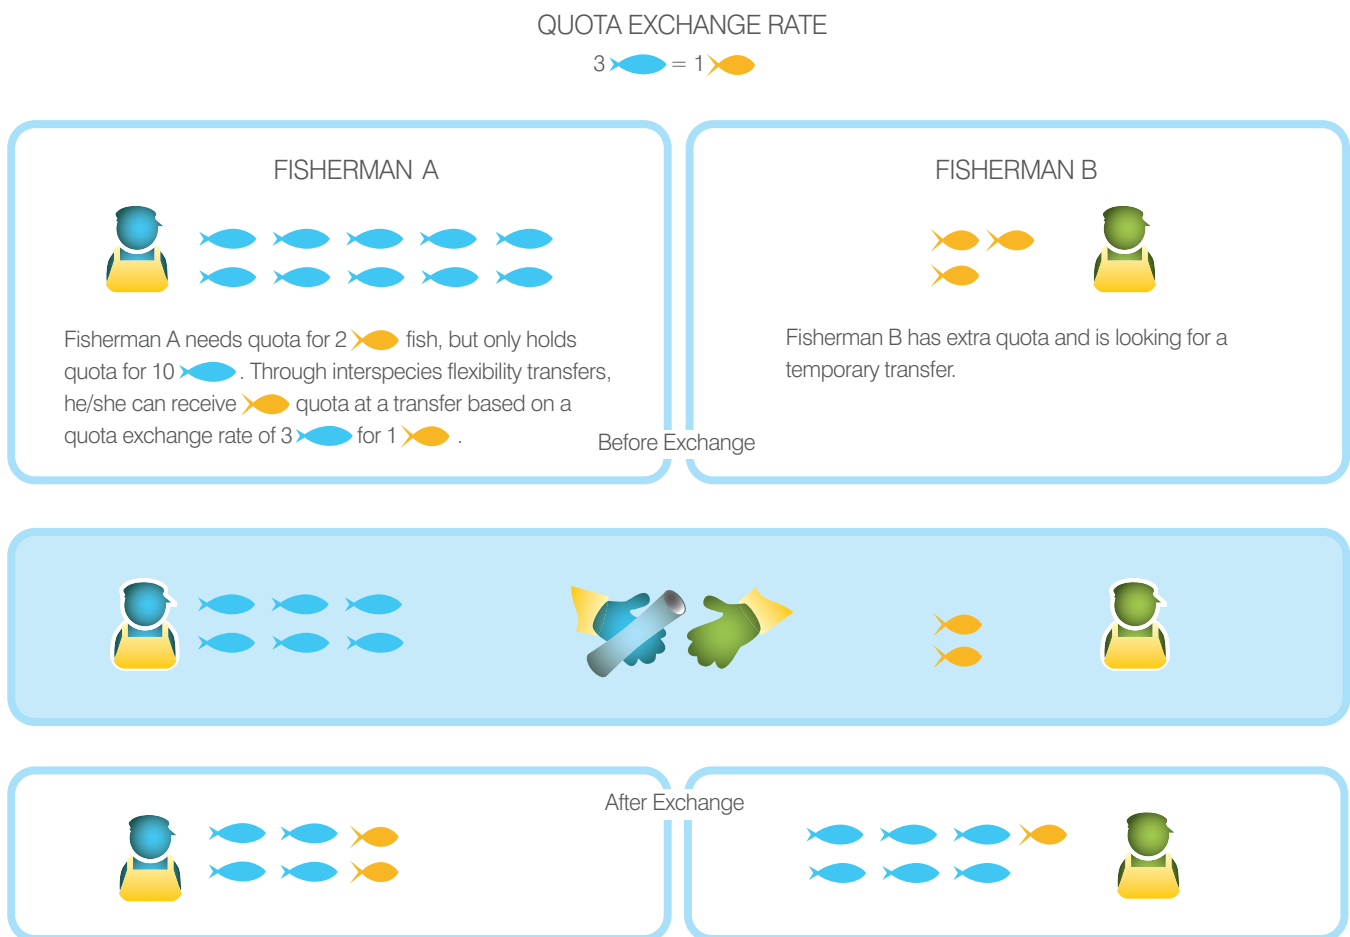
QUOTA EXCHANGE RATE

3 = 1

FISHERMAN A

Fisherman A needs quota for 2 fish, but only holds quota for 10 . Through interspecies flexibility transfers, he/she can receive quota at a transfer based on a quota exchange rate of 3 for 1 .

FISHERMAN B

Fisherman B has extra quota and is looking for a temporary transfer.

Before Exchange

After Exchange